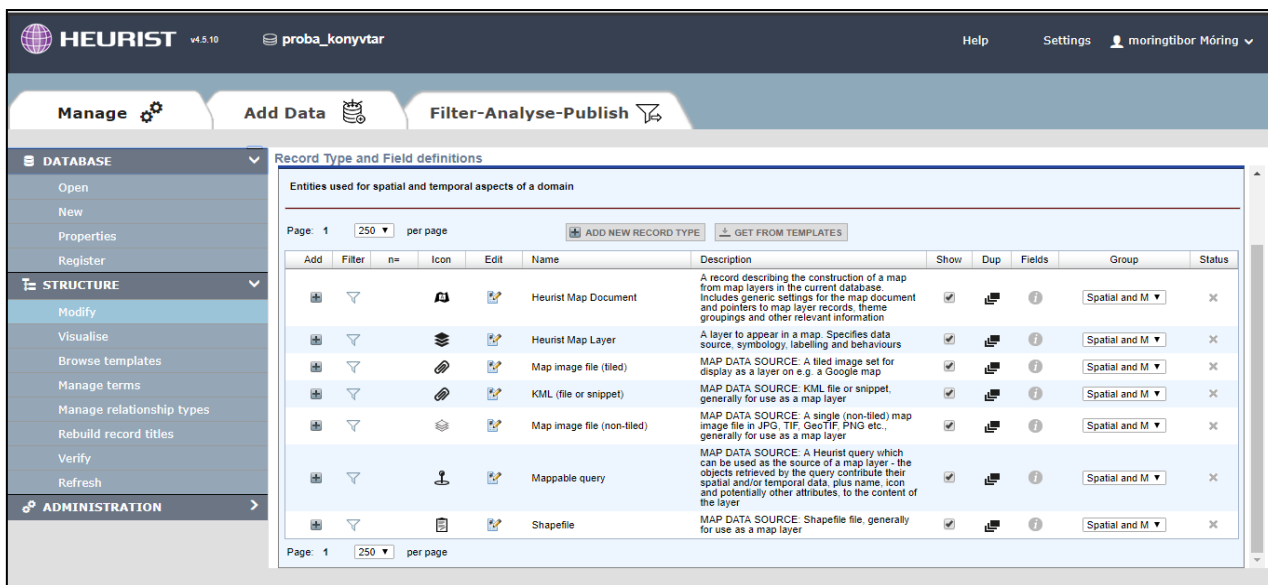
HEURIST v4.5.10 proba_konyvtar Help Settings moringtibor Móring

Manage Add Data Filter-Analyse-Publish

DATABASE
Open
New
Properties
Register
STRUCTURE
Modify
Visualise
Browse templates
Manage terms
Manage relationship types
Rebuild record titles
Verify
Refresh
ADMINISTRATION

Record Type and Field definitions

Entities used for spatial and temporal aspects of a domain

Page: 1 250 per page ADD NEW RECORD TYPE GET FROM TEMPLATES

| Add | Filter | n= | Icon | Edit | Name | Description | Show | Dup | Fields | Group | Status |
|---|---|---|---|---|---|---|---|---|---|---|---|
| | | | | | Heurist Map Document | A record describing the construction of a map from map layers in the current database. Includes generic settings for the map document and pointers to map layer records, theme groupings and other relevant information | | | | Spatial and M | × |
| | | | | | Heurist Map Layer | A layer to appear in a map. Specifies data source, symbology, labelling and behaviours | | | | Spatial and M | × |
| | | | | | Map image file (tiled) | MAP DATA SOURCE: A tiled image set for display as a layer on e.g. a Google map | | | | Spatial and M | × |
| | | | | | KML (file or snippet) | MAP DATA SOURCE: KML file or snippet, generally for use as a map layer | | | | Spatial and M | × |
| | | | | | Map image file (non-tiled) | MAP DATA SOURCE: A single (non-tiled) map image file in JPG, TIF, GeoTIF, PNG etc., generally for use as a map layer | | | | Spatial and M | × |
| | | | | | Mappable query | MAP DATA SOURCE: A Heurist query which can be used as the source of a map layer - the objects retrieved by the query contribute their spatial and/or temporal data, plus name, icon and potentially other attributes, to the content of the layer | | | | Spatial and M | × |
| | | | | | Shapefile | MAP DATA SOURCE: Shapefile file, generally for use as a map layer | | | | Spatial and M | × |

Page: 1 250 per page